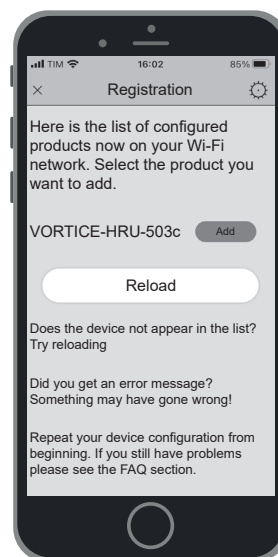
TIM 16:02 85%

× Registration

Here is the list of configured products now on your Wi-Fi network. Select the product you want to add.

VORTICE-HRU-503c Add

Reload

Does the device not appear in the list? Try reloading

Did you get an error message? Something may have gone wrong!

Repeat your device configuration from beginning. If you still have problems please see the FAQ section.